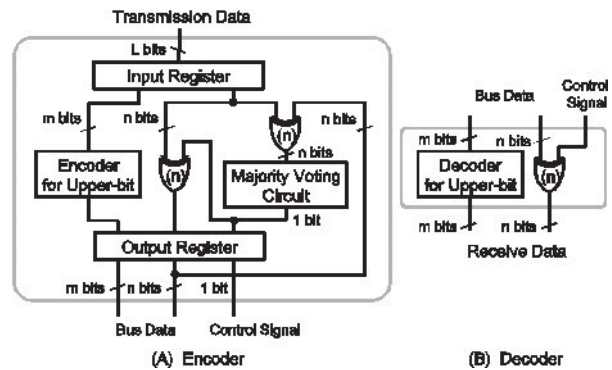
Transmission Data

L bits

Input Register

m bits

n bits

(n)

n bits

n bits

Encoder for Upper-bit

(n)

Majority Voting Circuit

1 bit

Output Register

m bits

n bits

1 bit

Bus Data

Control Signal

(A) Encoder

Bus Data

Control Signal

m bits

n bits

Decoder for Upper-bit

(n)

m bits

n bits

Receive Data

(B) Decoder